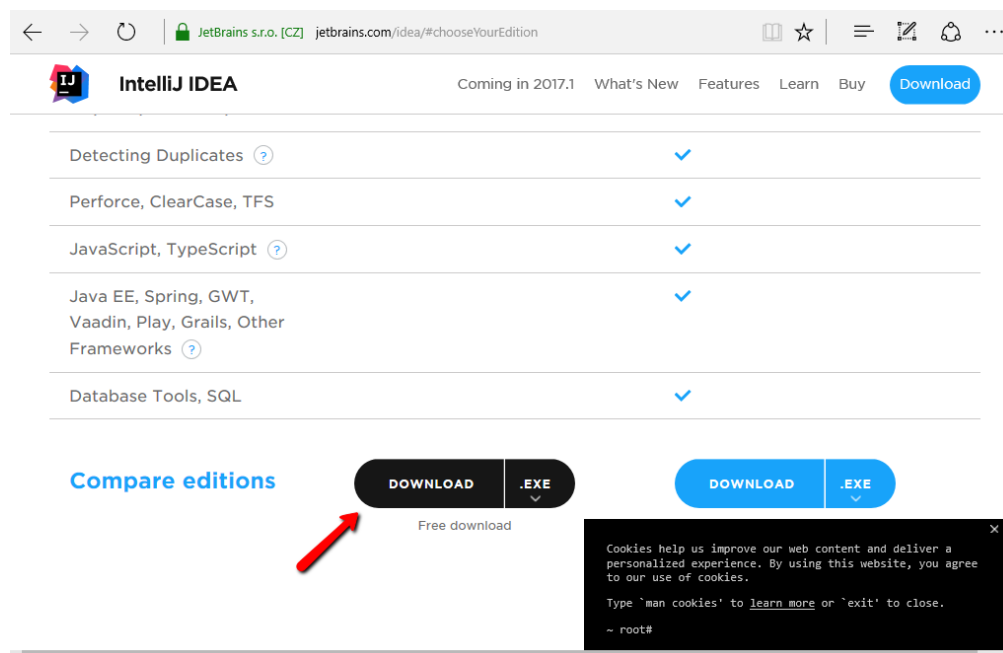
JetBrains s.r.o. [CZ] jetbrains.com/idea/#chooseYourEdition

IJ IntelliJ IDEA

Coming in 2017.1 What's New Features Learn Buy Download

| | | |
|---|---|---|
| Detecting Duplicates ? | | ✓ |
| Perforce, ClearCase, TFS | | ✓ |
| JavaScript, TypeScript ? | | ✓ |
| Java EE, Spring, GWT, Vaadin, Play, Grails, Other Frameworks ? | | ✓ |
| Database Tools, SQL | | ✓ |

Compare editions

DOWNLOAD .EXE

Free download

DOWNLOAD .EXE

×

Cookies help us improve our web content and deliver a personalized experience. By using this website, you agree to our use of cookies.

Type `man cookies' to learn more or `exit' to close.

~ root#